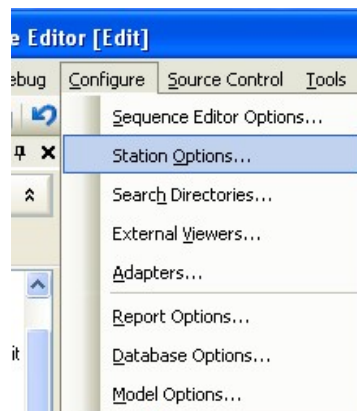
e Editor [Edit]

ebug Configure Source Control Tools

Sequence Editor Options...
Station Options...
Search Directories...
External Viewers...
Adapters...
Report Options...
Database Options...
Model Options...

it